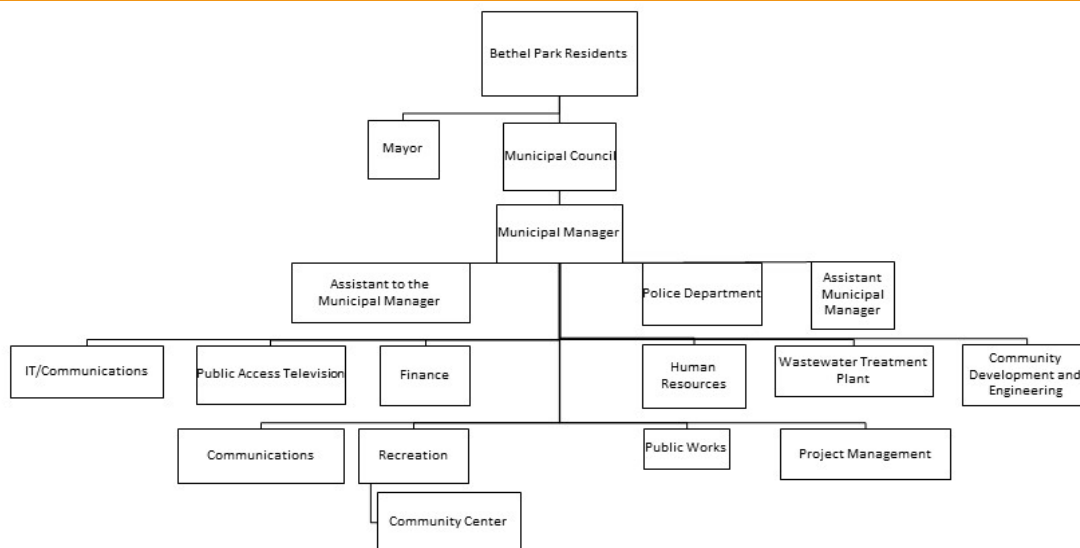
Bethel Park Residents

Mayor

Municipal Council

Municipal Manager

Assistant to the Municipal Manager

Police Department

Assistant Municipal Manager

IT/Communications

Public Access Television

Finance

Human Resources

Wastewater Treatment Plant

Community Development and Engineering

Communications

Recreation

Public Works

Project Management

Community Center